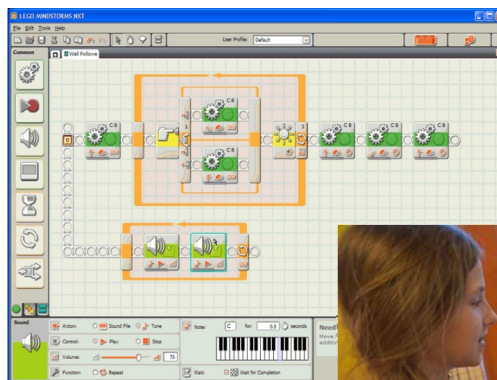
LEGO MINDSTORMS NXT

File Edit Tools Help

User Profile: Default

Common

Wall Follow

C B

C B

C B

C B

C B

C B

Sound

Action: Sound File Time

Control: Play Stop

Volume: 75

Function: Repeat

Note: C for: 0.5 seconds

Wait: Wait for Completion

Need